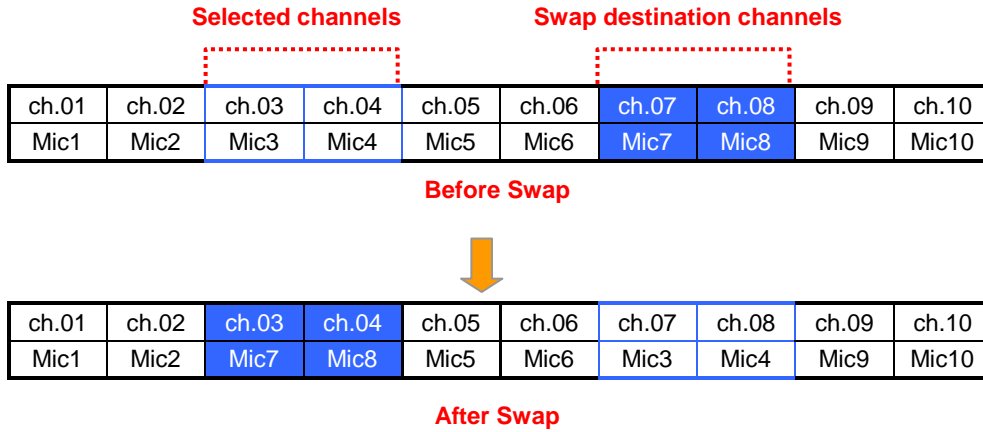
Selected channels

Swap destination channels

| ch.01 | ch.02 | ch.03 | ch.04 | ch.05 | ch.06 | ch.07 | ch.08 | ch.09 | ch.10 |
|---|---|---|---|---|---|---|---|---|---|
| Mic1 | Mic2 | Mic3 | Mic4 | Mic5 | Mic6 | Mic7 | Mic8 | Mic9 | Mic10 |

Before Swap

| ch.01 | ch.02 | ch.03 | ch.04 | ch.05 | ch.06 | ch.07 | ch.08 | ch.09 | ch.10 |
|---|---|---|---|---|---|---|---|---|---|
| Mic1 | Mic2 | Mic7 | Mic8 | Mic5 | Mic6 | Mic3 | Mic4 | Mic9 | Mic10 |

After Swap